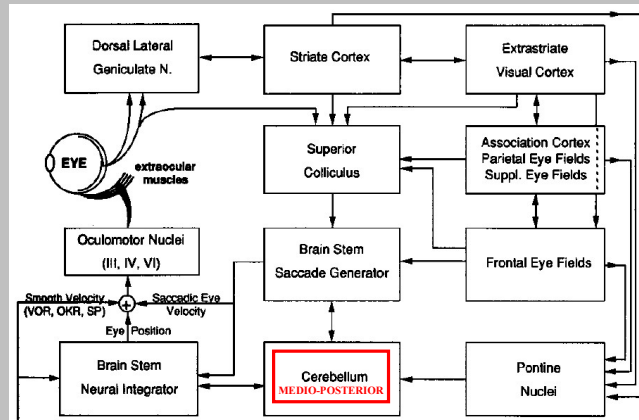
Dorsal Lateral Geniculate N.

Striate Cortex

Extrastriate Visual Cortex

EYE

extraocular muscles

Superior Colliculus

Association Cortex Parietal Eye Fields Suppl. Eye Fields

Oculomotor Nuclei (III, IV, VI)

Brain Stem Saccade Generator

Frontal Eye Fields

Smooth Velocity (VOR, OKR, SP)

+

Saccadic Eye Velocity

Eye Position

Brain Stem Neural Integrator

Cerebellum
MEDIO-POSTERIOR

Pontine Nuclei